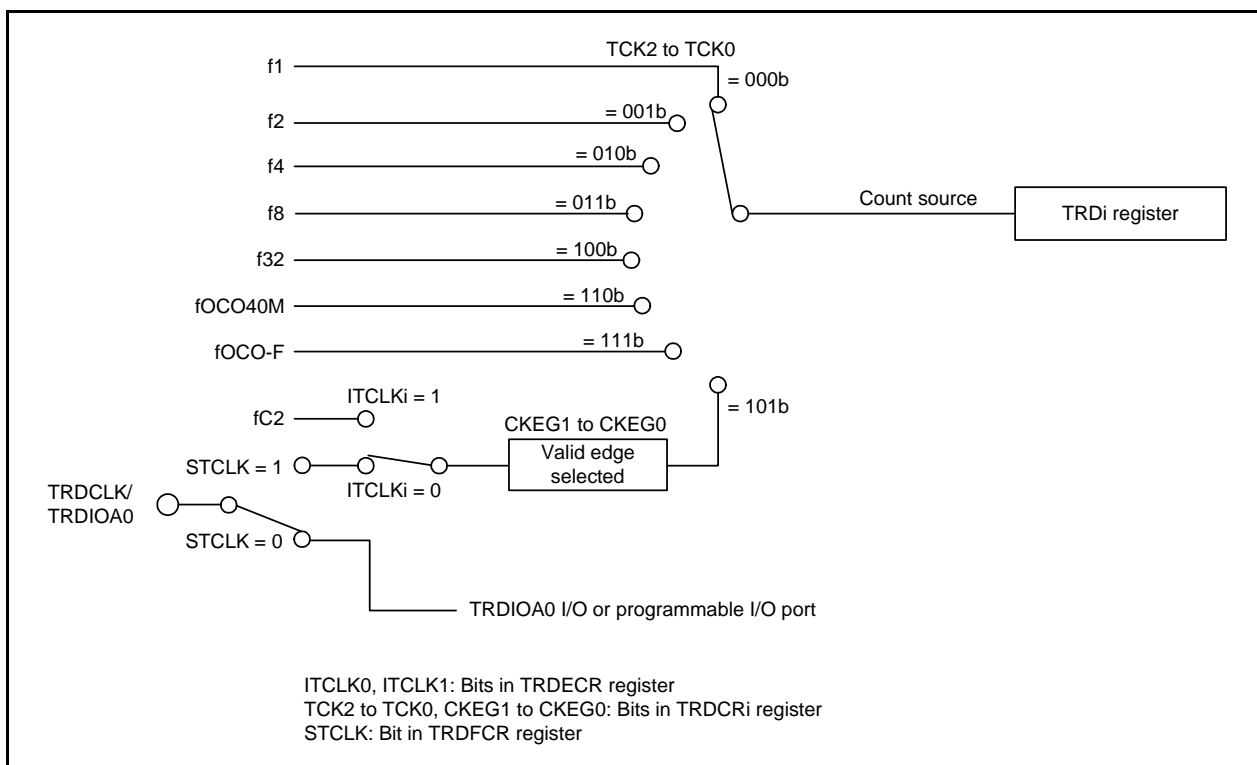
TCK2 to TCK0

f1

= 000b

f2

= 001b

f4

= 010b

f8

= 011b

Count source

TRDi register

f32

= 100b

fOCO40M

= 110b

fOCO-F

= 111b

ITCLKi = 1

= 101b

fC2

CKEG1 to CKEG0

STCLK = 1

Valid edge selected

ITCLKi = 0

TRDCLK/ TRDIOA0

STCLK = 0

TRDIOA0 I/O or programmable I/O port

ITCLK0, ITCLK1: Bits in TRDECR register
TCK2 to TCK0, CKEG1 to CKEG0: Bits in TRDCRi register
STCLK: Bit in TRDFCR register